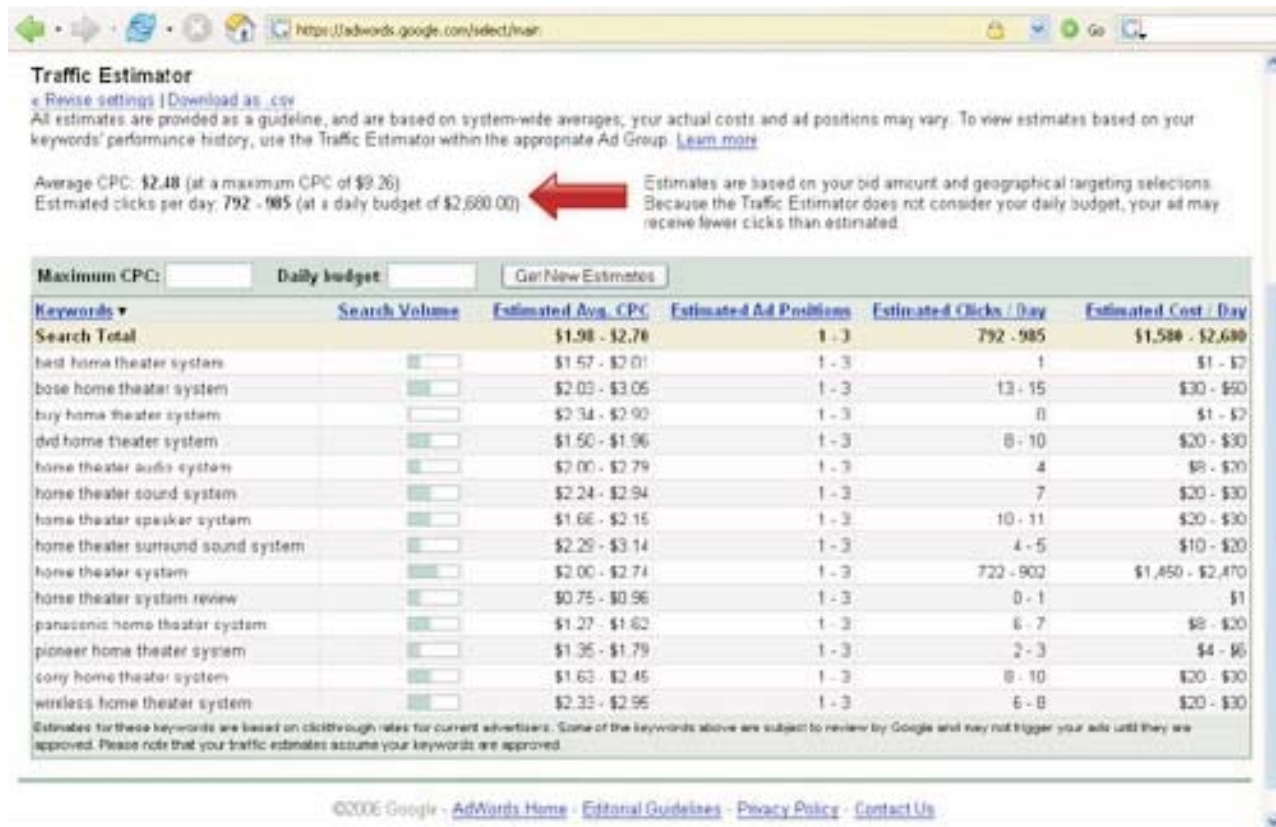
https://adwords.google.com/select/main

Go

Traffic Estimator

« Revise settings | Download as .csv

All estimates are provided as a guideline, and are based on system-wide averages; your actual costs and ad positions may vary. To view estimates based on your keywords' performance history, use the Traffic Estimator within the appropriate Ad Group. Learn more

Average CPC: $2.48 (at a maximum CPC of $9.26)
Estimated clicks per day: 792 - 985 (at a daily budget of $2,680.00)

Estimates are based on your bid amount and geographical targeting selections. Because the Traffic Estimator does not consider your daily budget, your ad may receive fewer clicks than estimated.

Maximum CPC: Daily budget: Get New Estimates

| Keywords ▾ | Search Volume | Estimated Avg. CPC | Estimated Ad Positions | Estimated Clicks / Day | Estimated Cost / Day |
|---|---|---|---|---|---|
| Search Total | | $1.98 - $2.70 | 1 - 3 | 792 - 985 | $1,580 - $2,680 |
| best home theater system | | $1.57 - $2.01 | 1 - 3 | 1 | $1 - $2 |
| bose home theater system | | $2.03 - $3.05 | 1 - 3 | 13 - 15 | $30 - $50 |
| buy home theater system | | $2.34 - $2.90 | 1 - 3 | 0 | $1 - $2 |
| dvd home theater system | | $1.50 - $1.96 | 1 - 3 | 8 - 10 | $20 - $30 |
| home theater audio system | | $2.00 - $2.79 | 1 - 3 | 4 | $8 - $20 |
| home theater sound system | | $2.24 - $2.94 | 1 - 3 | 7 | $20 - $30 |
| home theater speaker system | | $1.66 - $2.15 | 1 - 3 | 10 - 11 | $20 - $30 |
| home theater surround sound system | | $2.29 - $3.14 | 1 - 3 | 4 - 5 | $10 - $20 |
| home theater system | | $2.00 - $2.74 | 1 - 3 | 722 - 902 | $1,450 - $2,470 |
| home theater system review | | $0.75 - $0.96 | 1 - 3 | 0 - 1 | $1 |
| panasonic home theater system | | $1.27 - $1.62 | 1 - 3 | 6 - 7 | $8 - $20 |
| pioneer home theater system | | $1.35 - $1.79 | 1 - 3 | 2 - 3 | $4 - $6 |
| sony home theater system | | $1.63 - $2.45 | 1 - 3 | 8 - 10 | $20 - $30 |
| wireless home theater system | | $2.33 - $2.95 | 1 - 3 | 6 - 8 | $20 - $30 |

Estimates for these keywords are based on clickthrough rates for current advertisers. Some of the keywords above are subject to review by Google and may not trigger your ads until they are approved. Please note that your traffic estimates assume your keywords are approved.

©2006 Google - AdWords Home - Editorial Guidelines - Privacy Policy - Contact Us